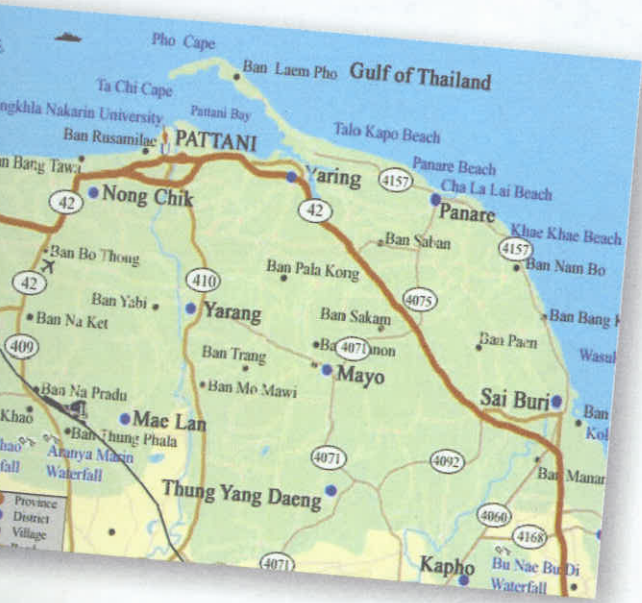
Pho Cape
Ban Laem Pho
Gulf of Thailand
Ta Chi Cape
ngkhla Nakarin University
Pattani Bay
Ban Rusamilae
PATTANI
Talo Kapo Beach
n Bang Tawa
Yaring
4157
Panare Beach
Cha La Lai Beach
42
Nong Chik
42
Panare
Khae Khae Beach
Ban Saban
4157
Ban Bo Thong
410
Ban Nam Bo
42
Ban Pala Kong
4075
Ban Yabi
Yarang
Ban Sakam
Ban Bang
Ban Na Ket
409
Ban Paen
Ban Trang
Ba 4071 non
Wasul
Ban Na Pradu
Mayo
Ban Mo Mawi
Sai Buri
Ban
Khao
Mae Lan
Kol
hao
Ban Thung Phala
Aranya Marin Waterfall
fall
4071
4092
Ban Manar
Thung Yang Daeng
Province
District
Village
4060
4168
4071
Kapho
Bu Nae Bu Di Waterfall